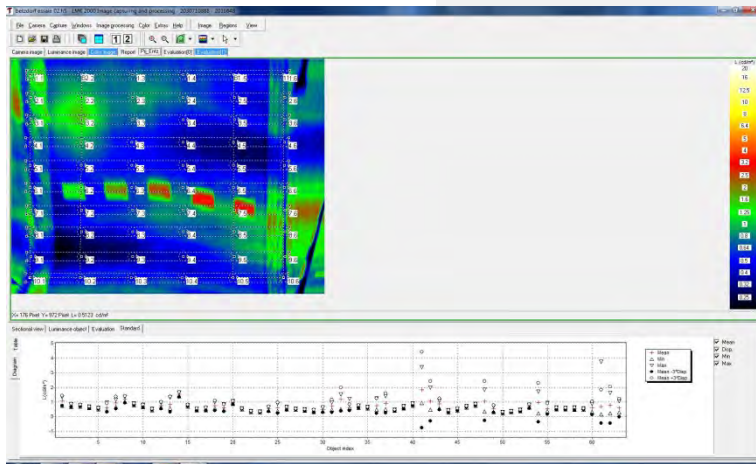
Beltsdorf essalo T2.15 - LMK 2000 Image capturing and processing - 20070808 - 20:33:48

File Camera Capture Windows Image processing Color Extras Help Image Regions View

1 2

Camera image Luminance image Color image Report PS_F(4) Evaluation[0] Evaluation[1]

L (cd/m²)
25
16
12.5
10
8
6.4
5
4
3.2
2.5
2
1.6
1.25
1
0.8
0.64
0.5
0.4
0.32
0.25

X= 176 Pixel Y= 972 Pixel L= 0.5123 cd/m²

Sectional view Luminance object Evaluation Standard

Table
Diagram

L (cd/m²)

5
4
3
2
1
0
-1

5 10 15 20 25 30 35 40 45 50 55 60

Object index

Mean
Min
Max
Mean -3*Disp
Mean +3*Disp

Mean
Disp.
Min
Max